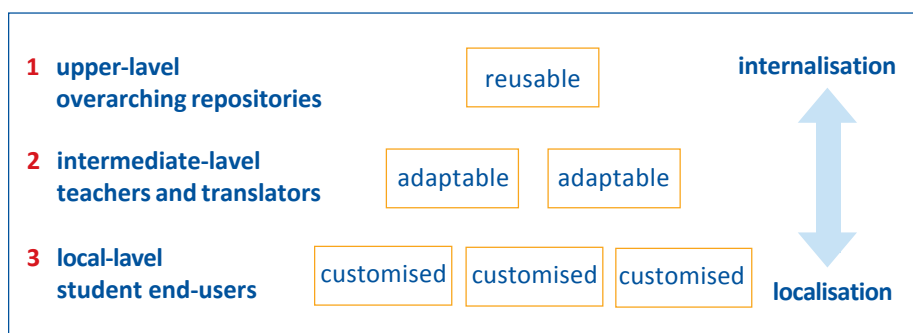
1 upper-lavel overarching repositories

reusable

internalisation

2 intermediate-lavel teachers and translators

adaptable

adaptable

3 local-lavel student end-users

customised

customised

customised

localisation